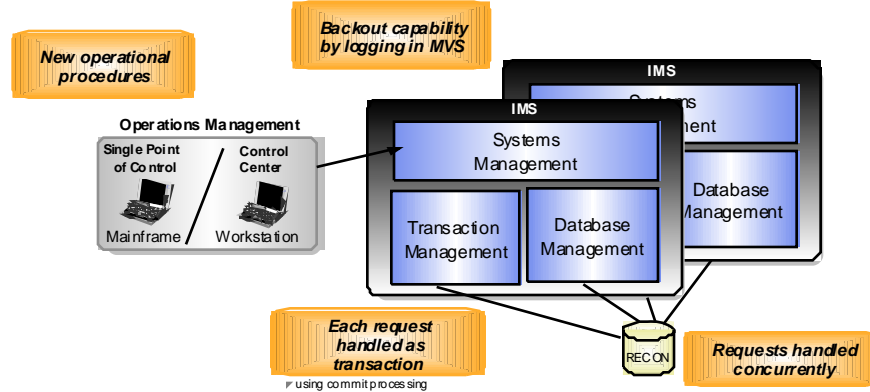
New operational procedures

Backout capability by logging in MVS

IMS

Systems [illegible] Management

Database Management

IMS

Operations Management

Single Point of Control

Control Center

Mainframe

Workstation

Systems Management

Transaction Management

Database Management

Each request handled as transaction

using commit processing

RECON

Requests handled concurrently